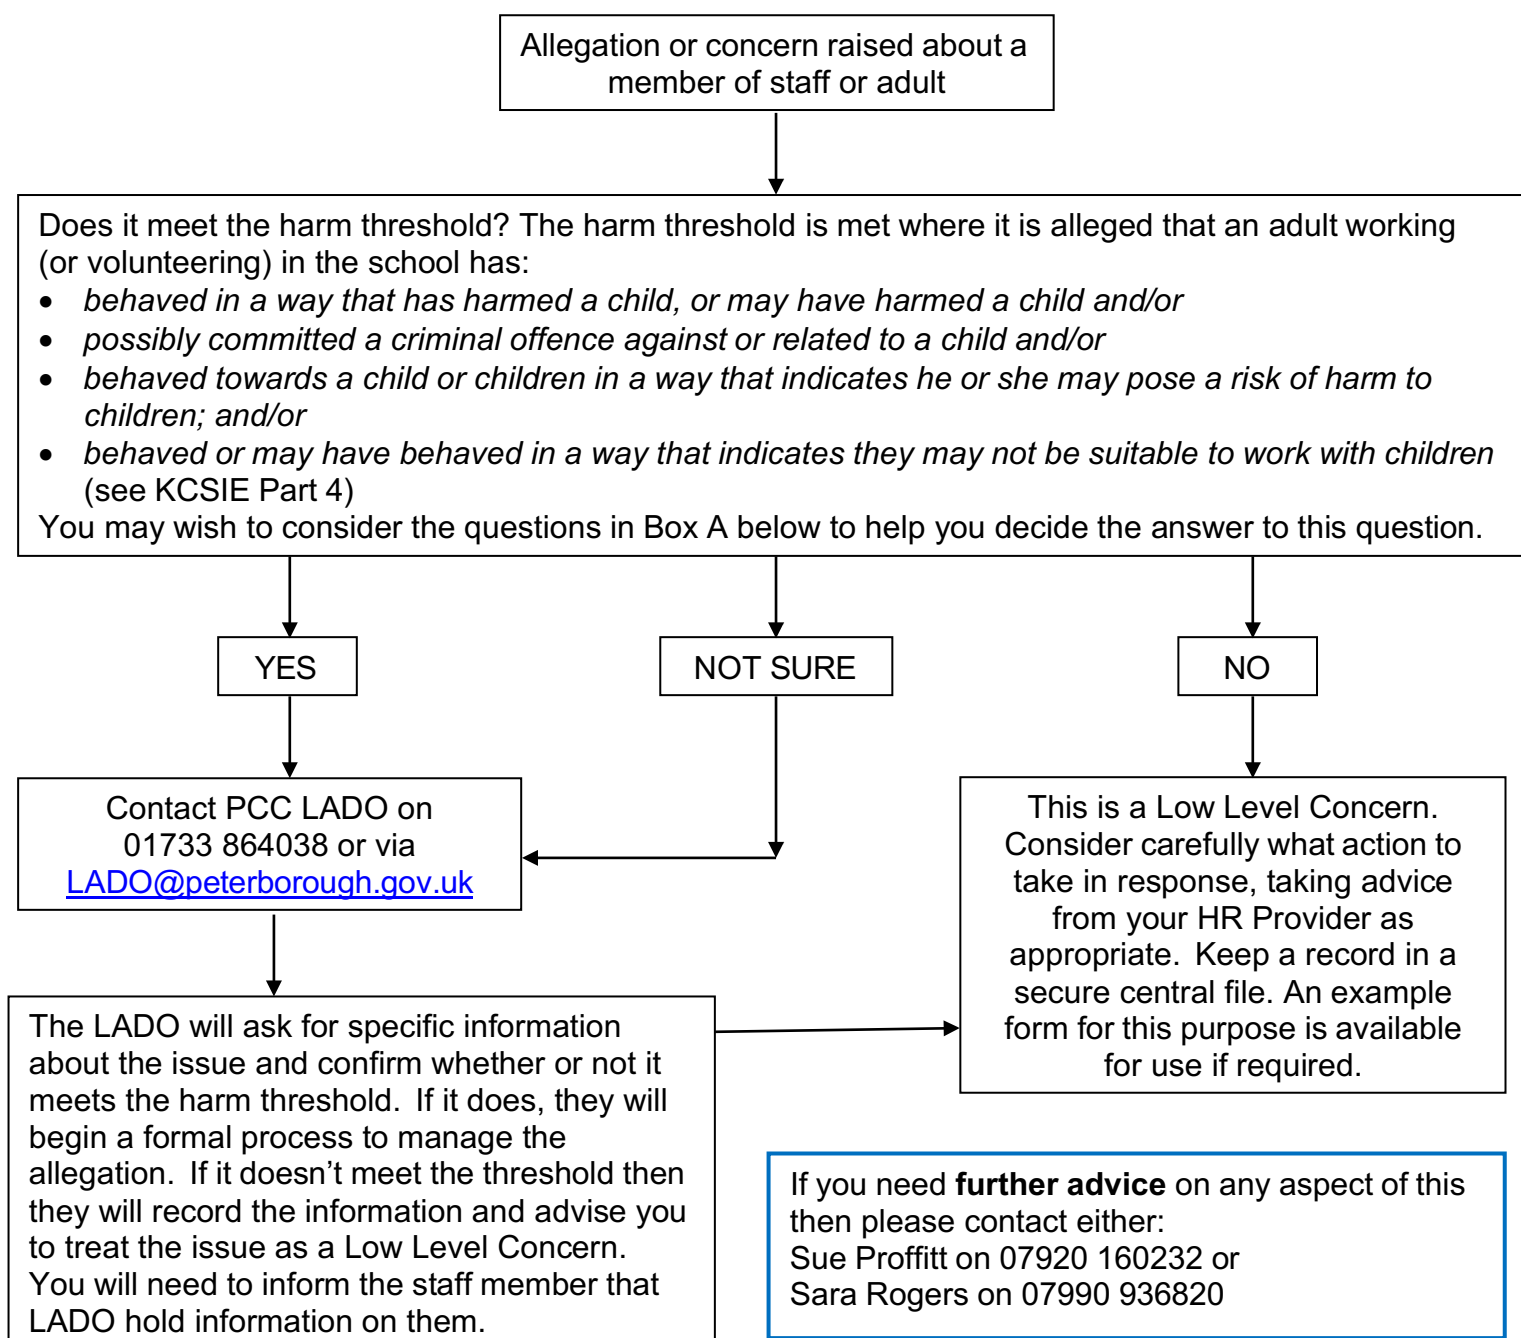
Allegation or concern raised about a member of staff or adult

Does it meet the harm threshold? The harm threshold is met where it is alleged that an adult working (or volunteering) in the school has:

- *behaved in a way that has harmed a child, or may have harmed a child and/or*
- *possibly committed a criminal offence against or related to a child and/or*
- *behaved towards a child or children in a way that indicates he or she may pose a risk of harm to children; and/or*
- *behaved or may have behaved in a way that indicates they may not be suitable to work with children* (see KCSIE Part 4)

You may wish to consider the questions in Box A below to help you decide the answer to this question.

YES

NOT SURE

NO

Contact PCC LADO on 01733 864038 or via LADO@peterborough.gov.uk

This is a Low Level Concern. Consider carefully what action to take in response, taking advice from your HR Provider as appropriate. Keep a record in a secure central file. An example form for this purpose is available for use if required.

The LADO will ask for specific information about the issue and confirm whether or not it meets the harm threshold. If it does, they will begin a formal process to manage the allegation. If it doesn't meet the threshold then they will record the information and advise you to treat the issue as a Low Level Concern. You will need to inform the staff member that LADO hold information on them.

If you need **further advice** on any aspect of this then please contact either:
Sue Proffitt on 07920 160232 or
Sara Rogers on 07990 936820